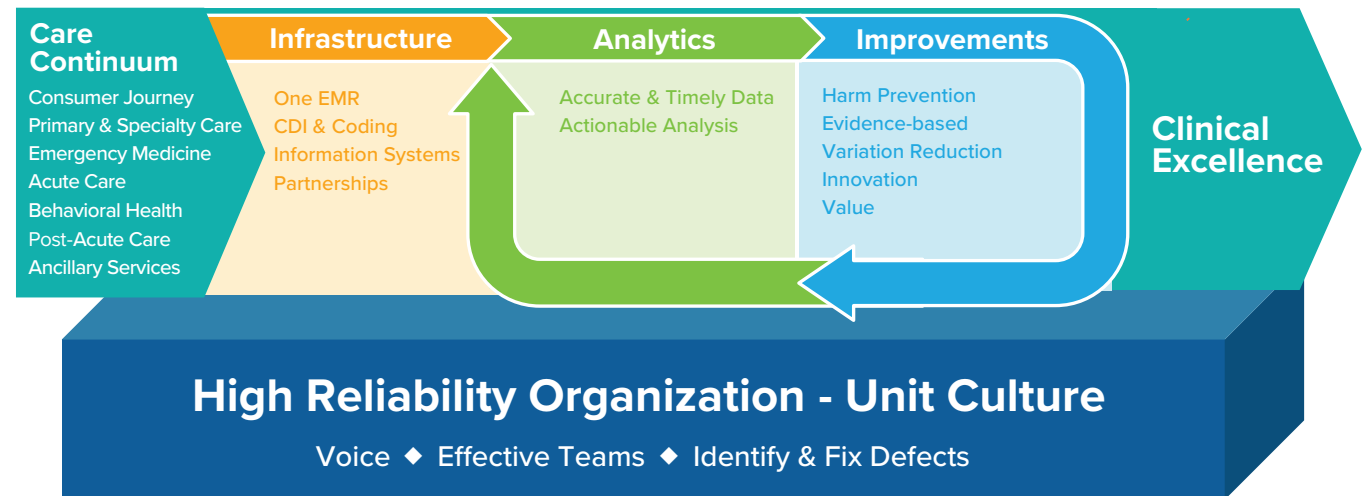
Care Continuum
Consumer Journey
Primary & Specialty Care
Emergency Medicine
Acute Care
Behavioral Health
Post-Acute Care
Ancillary Services

Infrastructure
One EMR
CDI & Coding
Information Systems
Partnerships

Analytics
Accurate & Timely Data
Actionable Analysis

Improvements
Harm Prevention
Evidence-based
Variation Reduction
Innovation
Value

Clinical Excellence

High Reliability Organization - Unit Culture
Voice ◆ Effective Teams ◆ Identify & Fix Defects